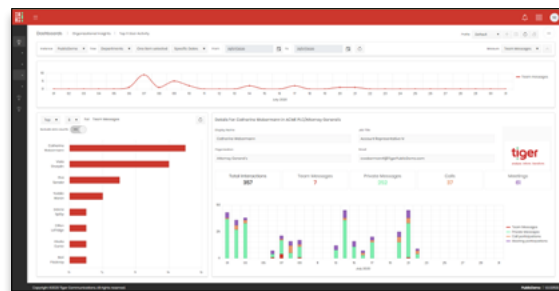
Dashboards > Regional Activity Insights > Top 5 User Activity

Profile: Default

Total Messages

Top 10 by Total Messages

Details for Catherine Bateman in ACME PLC/Attorney Generals

tiger

Total Interactions
357

Team Messages
7

Private Messages
253

Calls
37

Meetings
9

Team Messages
Private Messages
Call participations
Meeting participations

Copyright ©2024 Tiger Communications. All rights reserved.